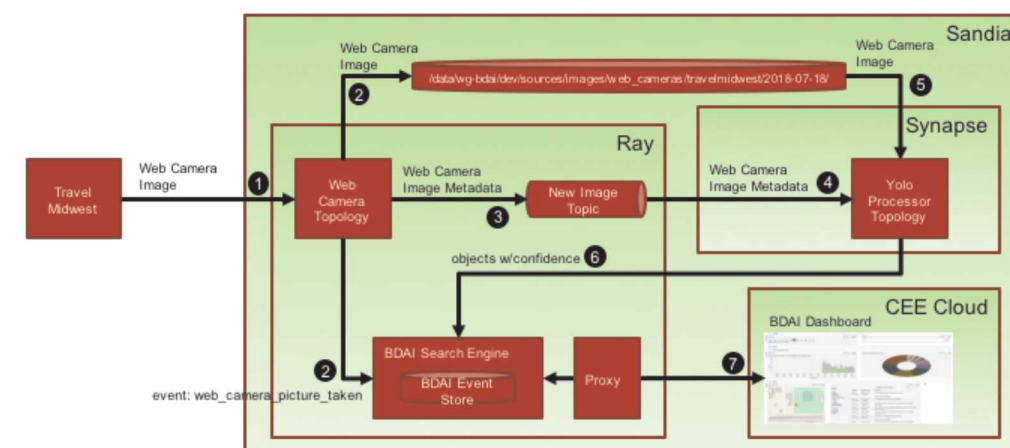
Sandia

Web Camera Image

2

/data/wg-bdai/dev/sources/images/web_cameras/travelmidwest/2018-07-18/

Web Camera Image

5

Synapse

Ray

Travel Midwest

Web Camera Image

1

Web Camera Topology

Web Camera Image Metadata

3

New Image Topic

Web Camera Image Metadata

4

Yolo Processor Topology

objects w/confidence

6

CEE Cloud

BDAI Dashboard

BDAI Search Engine

BDAI Event Store

Proxy

7

2

event: web_camera_picture_taken